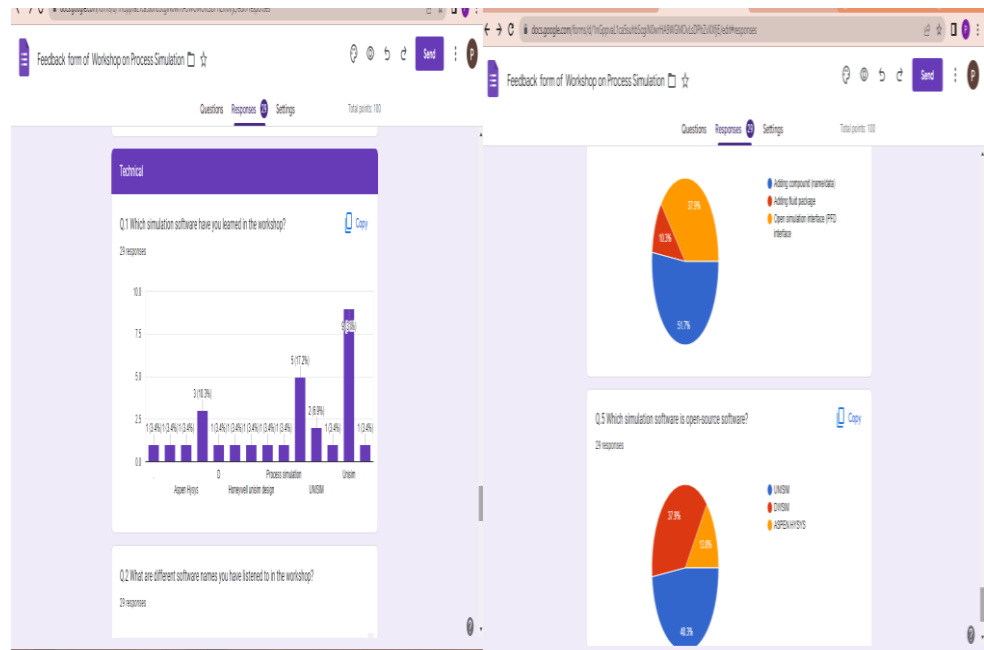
docs.google.com

Feedback form of Workshop on Process Simulation

Send

P

Questions Responses 29 Settings Total points: 180

Technical

Q.1 Which simulation software have you learned in the workshop?

Copy

29 responses

10.0
7.5
5.0
2.5
0.0

1 (3.4%) 1 (3.4%) 1 (3.4%) 3 (10.3%) 1 (3.4%) 1 (3.4%) 1 (3.4%) 1 (3.4%) 1 (3.4%) 5 (17.2%) 2 (6.9%) 1 (3.4%) 9 (31%) 1 (3.4%)

Aspen Hysys D Honeywell unisim design Process simulation UNISIM Unisim

Q.2 What are different software names you have listened to in the workshop?

29 responses

docs.google.com/forms/d/1mGppvaL1ca5sulrbSqgNtOwrHA9WGMDxLbDPhZr4XftE/edit#responses

Feedback form of Workshop on Process Simulation

Send

P

Questions Responses 29 Settings Total points: 180

Adding compound (name/data)
Adding fluid package
Open simulation interface (PFD) interface

37.9%
10.3%
51.7%

Q.5 Which simulation software is open-source software?

Copy

29 responses

UNISIM
DWSIM
ASPEN HYSYS

37.9%
13.8%
48.3%